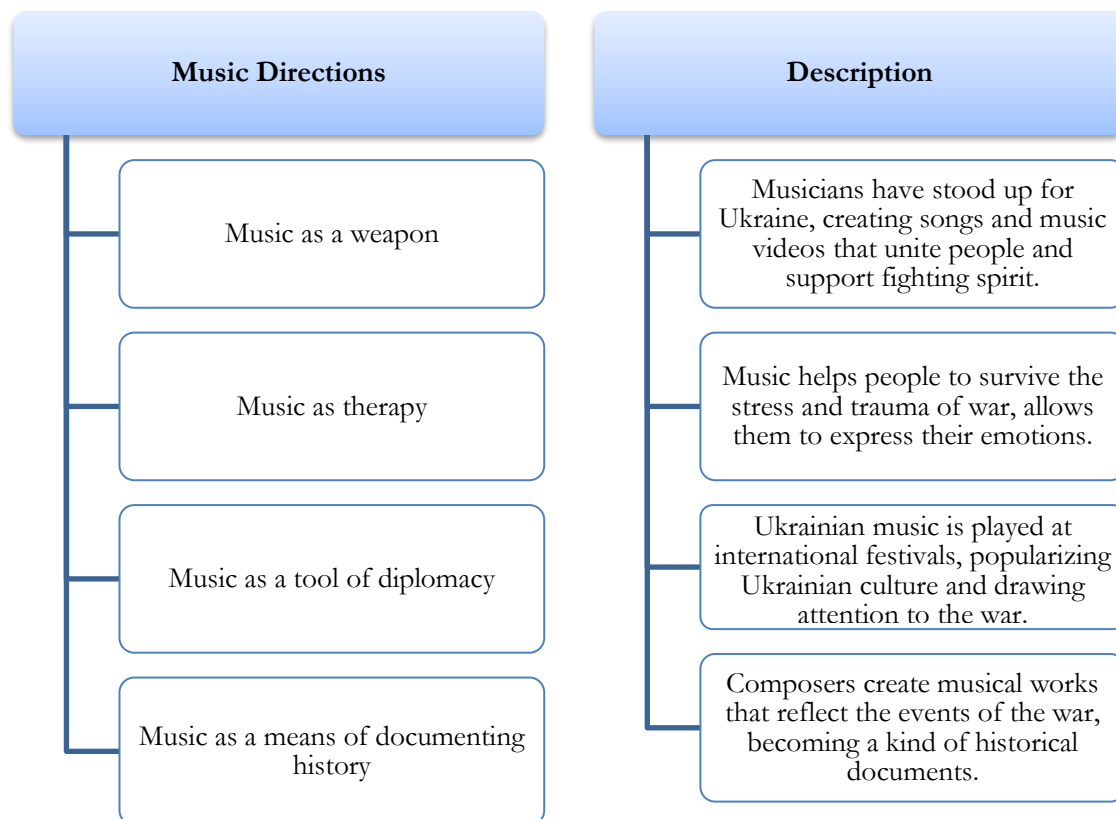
Music Directions

Music as a weapon

Music as therapy

Music as a tool of diplomacy

Music as a means of documenting history

Description

Musicians have stood up for Ukraine, creating songs and music videos that unite people and support fighting spirit.

Music helps people to survive the stress and trauma of war, allows them to express their emotions.

Ukrainian music is played at international festivals, popularizing Ukrainian culture and drawing attention to the war.

Composers create musical works that reflect the events of the war, becoming a kind of historical documents.